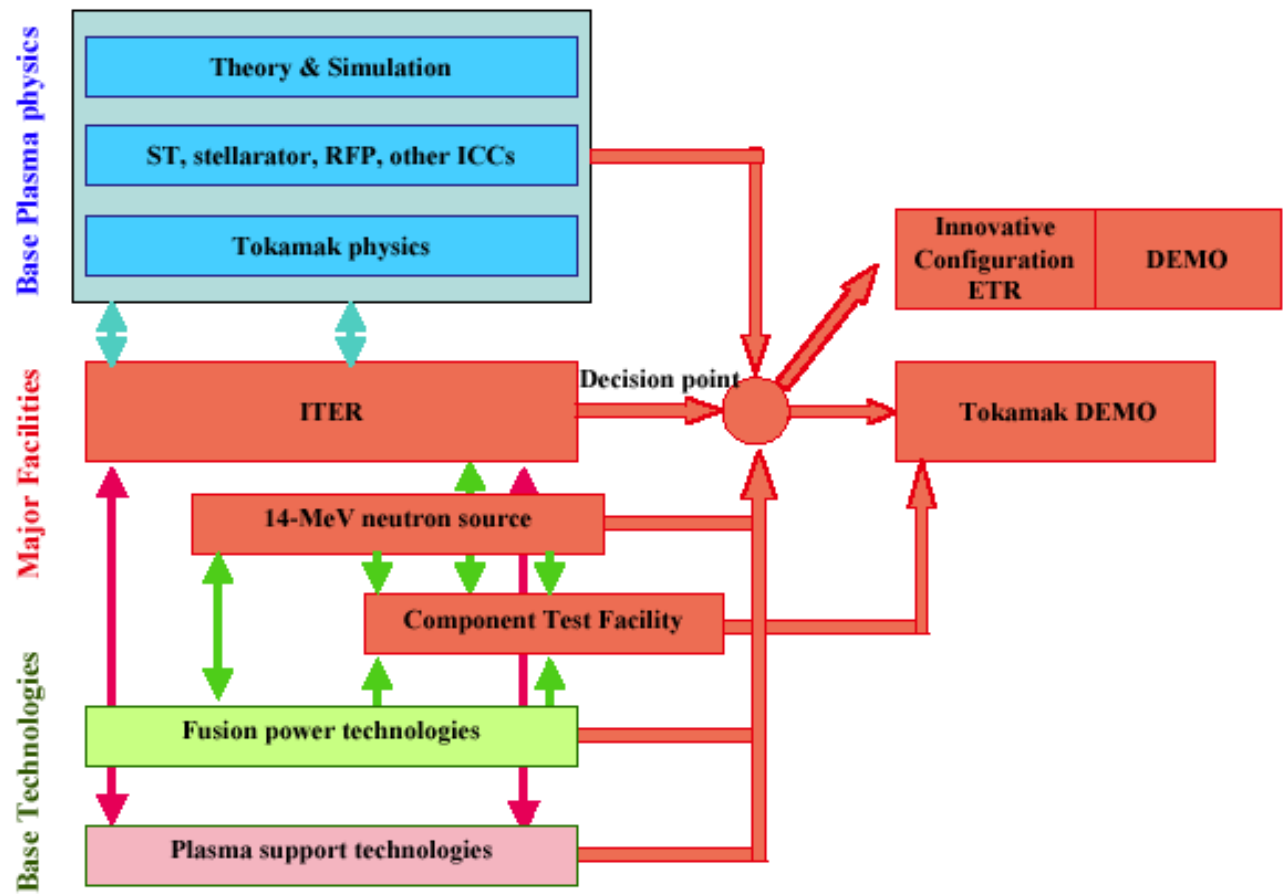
Base Plasma physics

Theory & Simulation

ST, stellarator, RFP, other ICCs

Tokamak physics

Innovative Configuration ETR

DEMO

Major Facilities

Decision point

ITER

Tokamak DEMO

14-MeV neutron source

Component Test Facility

Base Technologies

Fusion power technologies

Plasma support technologies